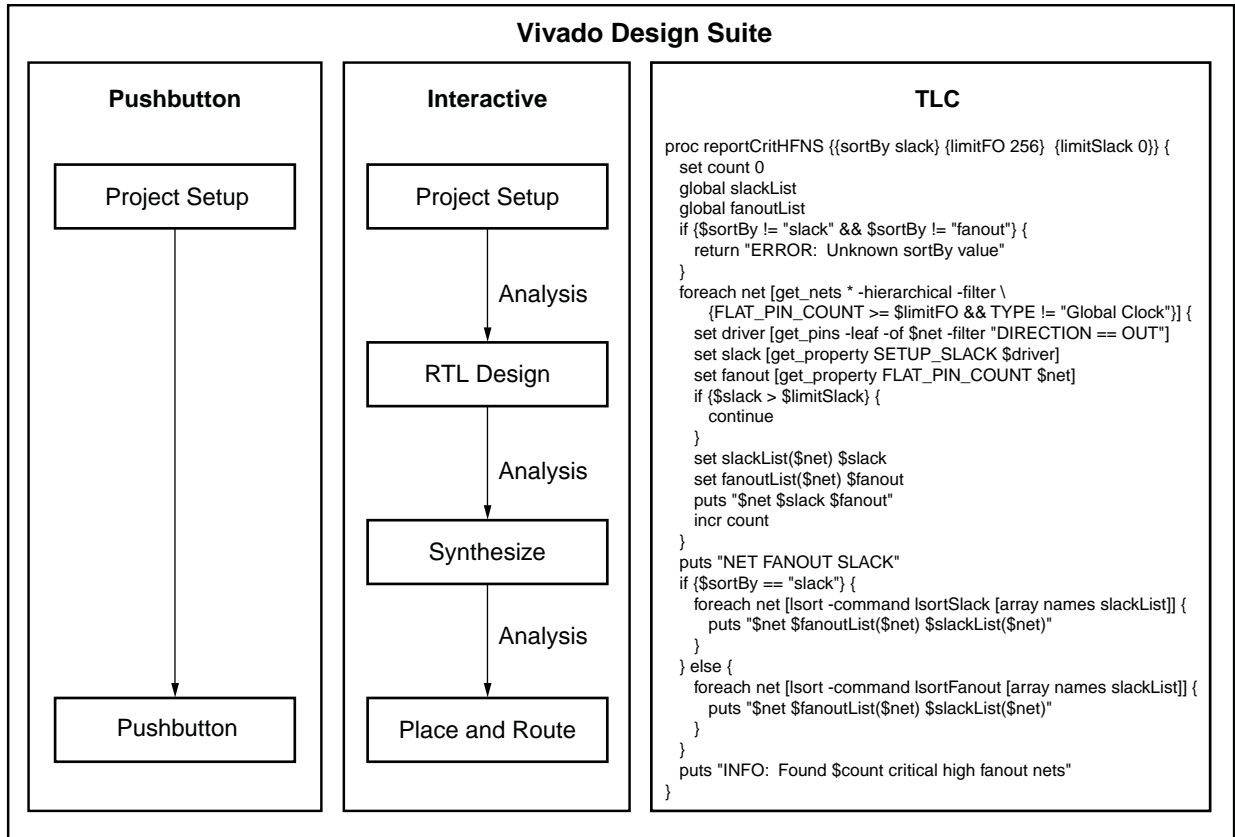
Vivado Design Suite

Pushbutton

Project Setup

Pushbutton

Interactive

Project Setup

Analysis

RTL Design

Analysis

Synthesize

Analysis

Place and Route

TLC

proc reportCritHFNS {{sortBy slack} {limitFO 256} {limitSlack 0}} {
set count 0
global slackList
global fanoutList
if {$sortBy != "slack" && $sortBy != "fanout"} {
return "ERROR: Unknown sortBy value"
}
foreach net [get_nets * -hierarchical -filter \
{FLAT_PIN_COUNT >= $limitFO && TYPE != "Global Clock"}] {
set driver [get_pins -leaf -of $net -filter "DIRECTION == OUT"]
set slack [get_property SETUP_SLACK $driver]
set fanout [get_property FLAT_PIN_COUNT $net]
if {$slack > $limitSlack} {
continue
}
set slackList($net) $slack
set fanoutList($net) $fanout
puts "$net $slack $fanout"
incr count
}
puts "NET FANOUT SLACK"
if {$sortBy == "slack"} {
foreach net [lsort -command lsortSlack [array names slackList]] {
puts "$net $fanoutList($net) $slackList($net)"
}
} else {
foreach net [lsort -command lsortFanout [array names slackList]] {
puts "$net $fanoutList($net) $slackList($net)"
}
}
puts "INFO: Found $count critical high fanout nets"
}